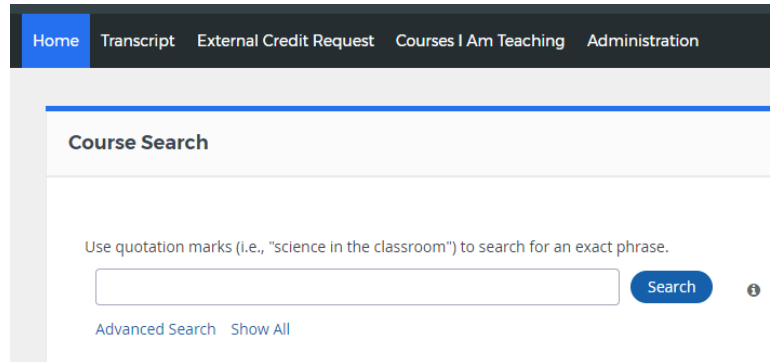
Home Transcript External Credit Request Courses I Am Teaching Administration

Course Search

Use quotation marks (i.e., "science in the classroom") to search for an exact phrase.

Search

Advanced Search Show All